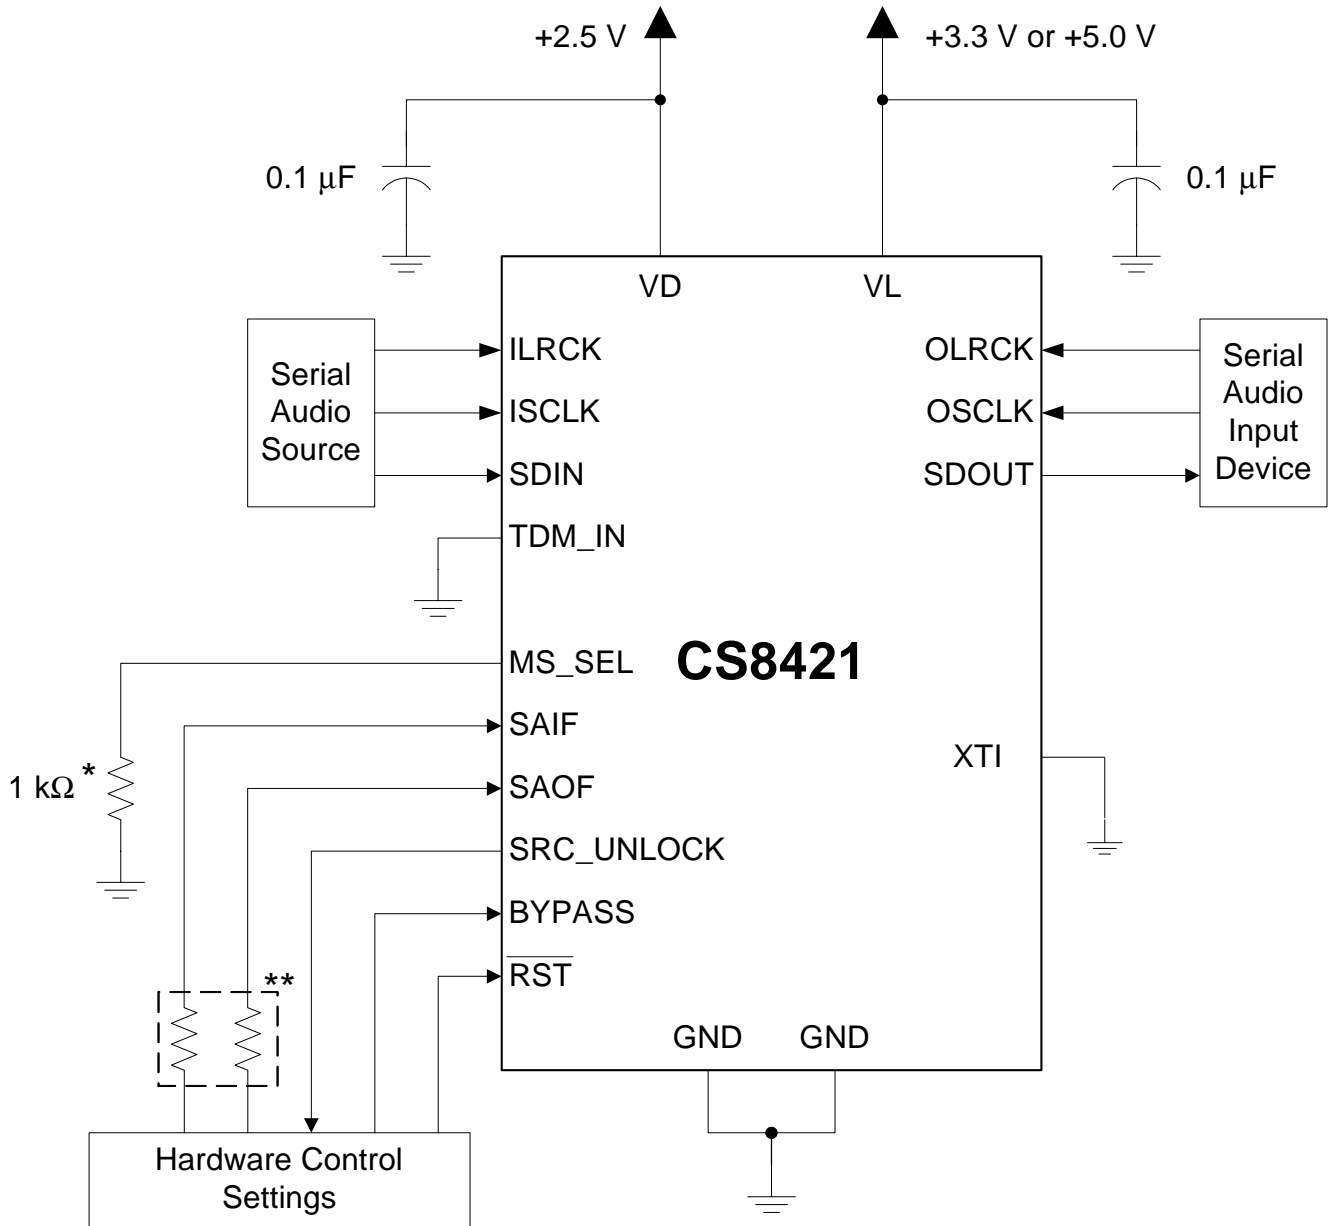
+2.5 V

+3.3 V or +5.0 V

0.1 μF

0.1 μF

VD

VL

Serial Audio Source

ILRCK

ISCLK

SDIN

TDM_IN

OLRCK

OSCLK

SDOUT

Serial Audio Input Device

CS8421

MS_SEL

SAIF

SAOF

SRC_UNLOCK

BYPASS

$\overline{RST}$

XTI

1 kΩ *

**

GND

GND

Hardware Control Settings